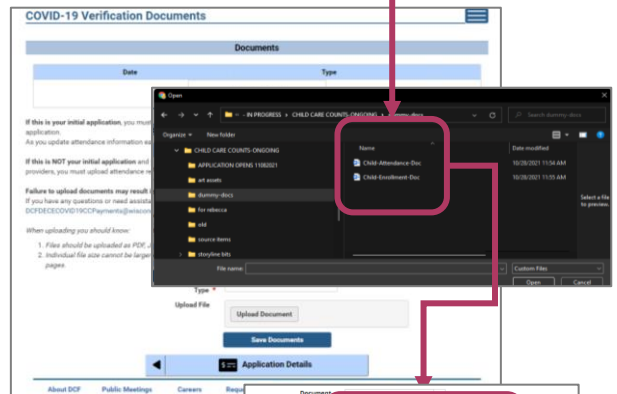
COVID-19 Verification Documents

Documents

| Date | Type |
|---|---|
| | |

If this is your initial application, you must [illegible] application.
As you update attendance information ea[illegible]

If this is NOT your initial application and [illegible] providers, you must upload attendance re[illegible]

Failure to upload documents may result i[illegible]
If you have any questions or need assista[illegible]
DCFDECECOVID19CCPayments@wiscon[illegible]

When uploading you should know:
1. Files should be uploaded as PDF, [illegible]
2. Individual file size cannot be larger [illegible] pages.

Open

« IN PROGRESS › CHILD CARE COUNTS-ONGOING › dummy-docs

Search dummy-docs

Organize ▾ New folder

CHILD CARE COUNTS-ONGOING
APPLICATION OPENS 11082021
art assets
dummy-docs
for rebecca
old
source items
storyline bits

Name
Child-Attendance-Doc
Child-Enrollment-Doc

Date modified
10/28/2021 11:54 AM
10/28/2021 11:55 AM

Select a file to preview.

File name:
Custom Files
Open
Cancel

Type *
Upload File
Upload Document
Save Documents

Application Details

About DCF Public Meetings Careers Requ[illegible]

Document